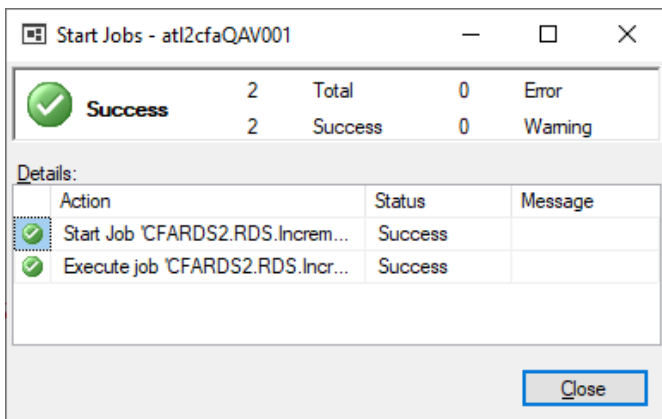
Start Jobs - atl2cfaQAV001

Success

| | | | |
|---|---|---|---|
| 2 | Total | 0 | Error |
| 2 | Success | 0 | Warning |

Details:

| Action | Status | Message |
|---|---|---|
| Start Job 'CFARDS2.RDS.Increm... | Success | |
| Execute job 'CFARDS2.RDS.Incr... | Success | |

Close